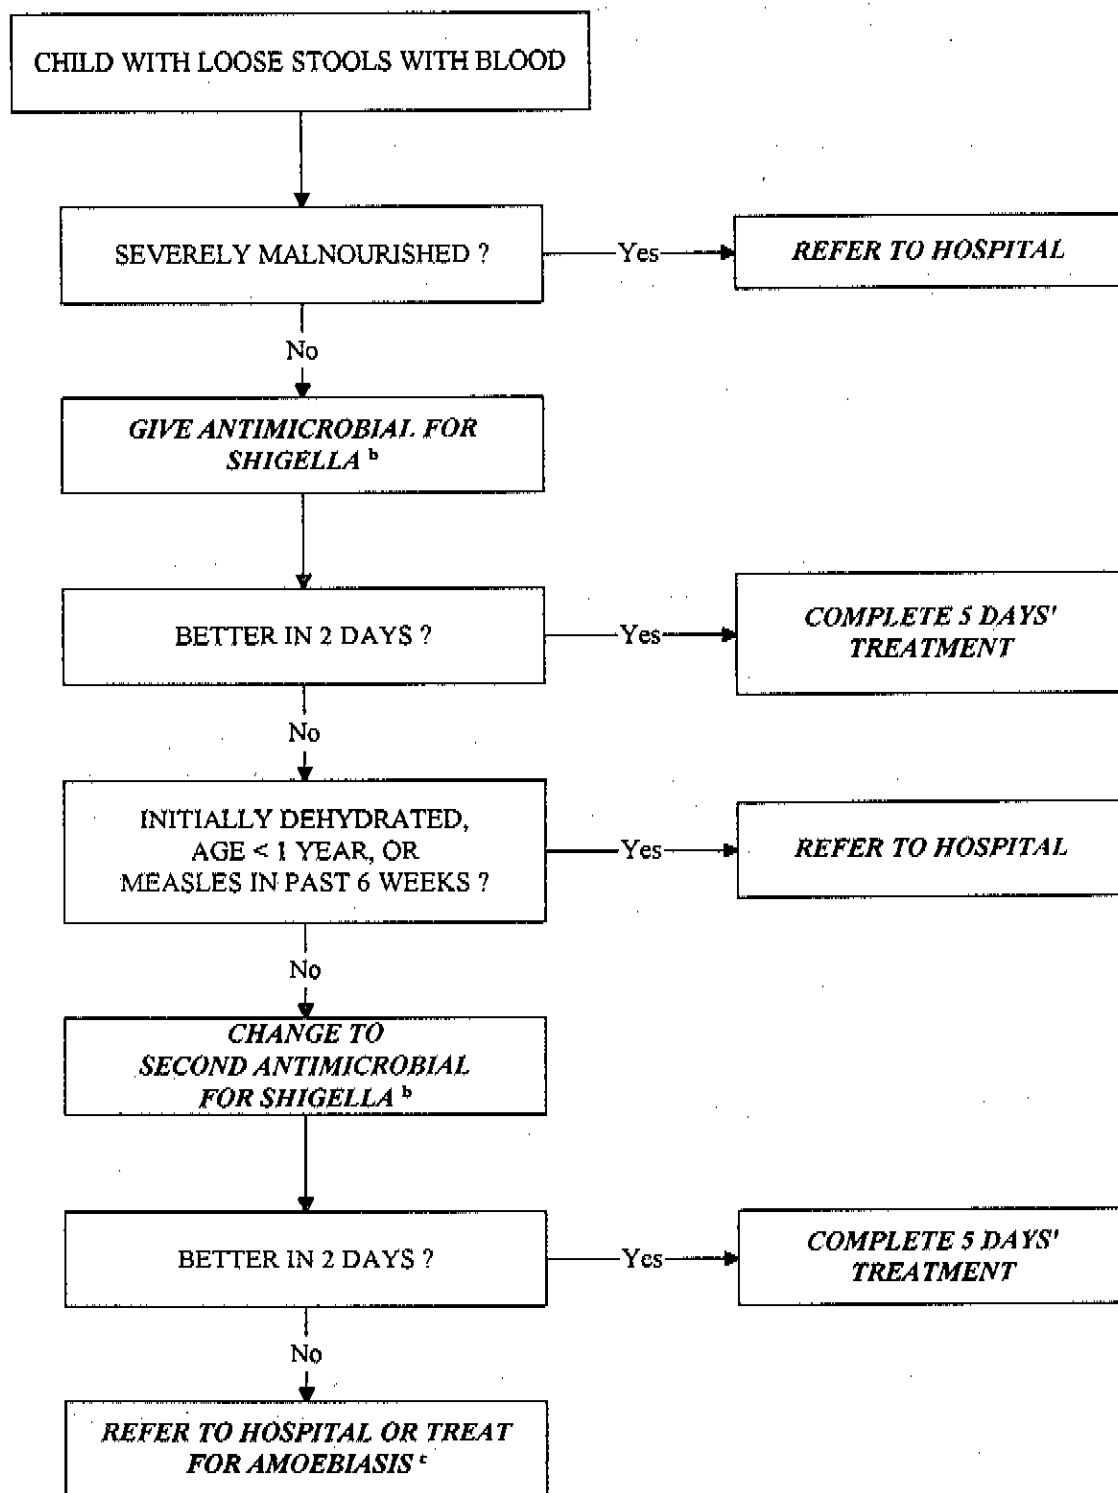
CHILD WITH LOOSE STOOLS WITH BLOOD

SEVERELY MALNOURISHED ?

Yes

REFER TO HOSPITAL

No

GIVE ANTIMICROBIAL FOR SHIGELLA $^{b}$

BETTER IN 2 DAYS ?

Yes

COMPLETE 5 DAYS' TREATMENT

No

INITIALLY DEHYDRATED, AGE < 1 YEAR, OR MEASLES IN PAST 6 WEEKS ?

Yes

REFER TO HOSPITAL

No

CHANGE TO SECOND ANTIMICROBIAL FOR SHIGELLA $^{b}$

BETTER IN 2 DAYS ?

Yes

COMPLETE 5 DAYS' TREATMENT

No

REFER TO HOSPITAL OR TREAT FOR AMOEBIASIS $^{c}$